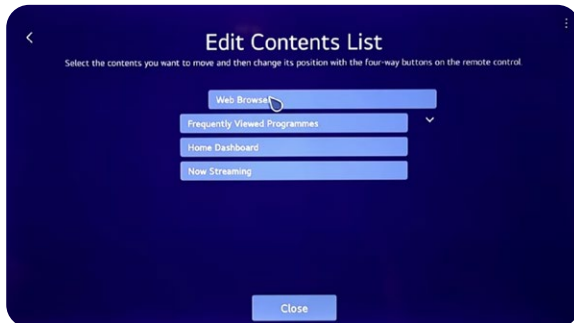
Edit Contents List

Select the contents you want to move and then change its position with the four-way buttons on the remote control.

Web Browser

Frequently Viewed Programmes

Home Dashboard

Now Streaming

Close